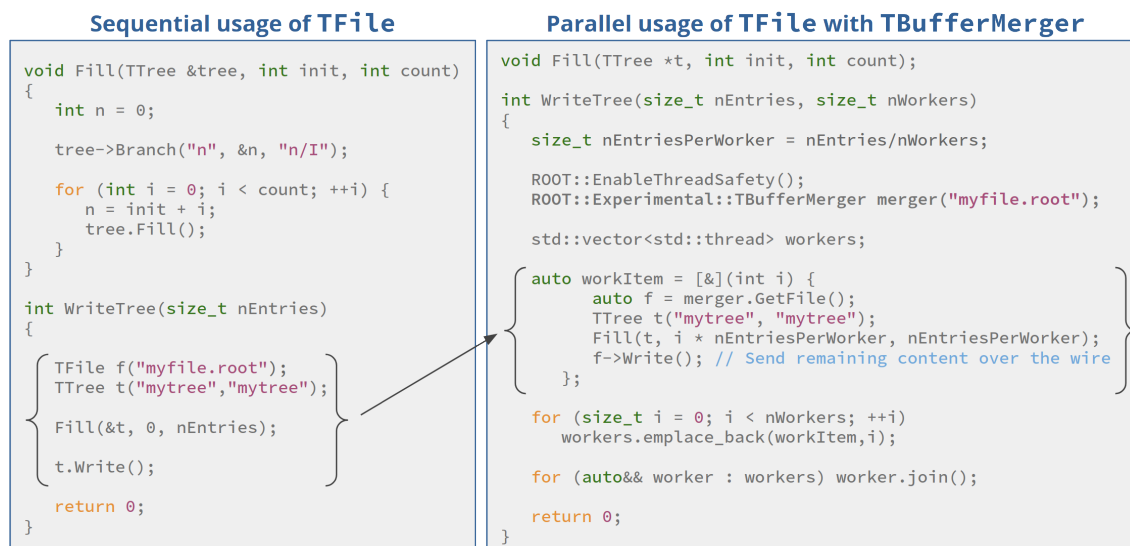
Sequential usage of TFile

void Fill(TTree &tree, int init, int count)
{
int n = 0;

tree->Branch("n", &n, "n/I");

for (int i = 0; i < count; ++i) {
n = init + i;
tree.Fill();
}
}

int WriteTree(size_t nEntries)
{
TFile f("myfile.root");
TTree t("mytree","mytree");

Fill(&t, 0, nEntries);

t.Write();

return 0;
}

Parallel usage of TFile with TBufferMerger

void Fill(TTree *t, int init, int count);

int WriteTree(size_t nEntries, size_t nWorkers)
{
size_t nEntriesPerWorker = nEntries/nWorkers;

ROOT::EnableThreadSafety();
ROOT::Experimental::TBufferMerger merger("myfile.root");

std::vector<std::thread> workers;

auto workItem = [&](int i) {
auto f = merger.GetFile();
TTree t("mytree", "mytree");
Fill(t, i * nEntriesPerWorker, nEntriesPerWorker);
f->Write(); // Send remaining content over the wire
};

for (size_t i = 0; i < nWorkers; ++i)
workers.emplace_back(workItem,i);

for (auto&& worker : workers) worker.join();

return 0;
}